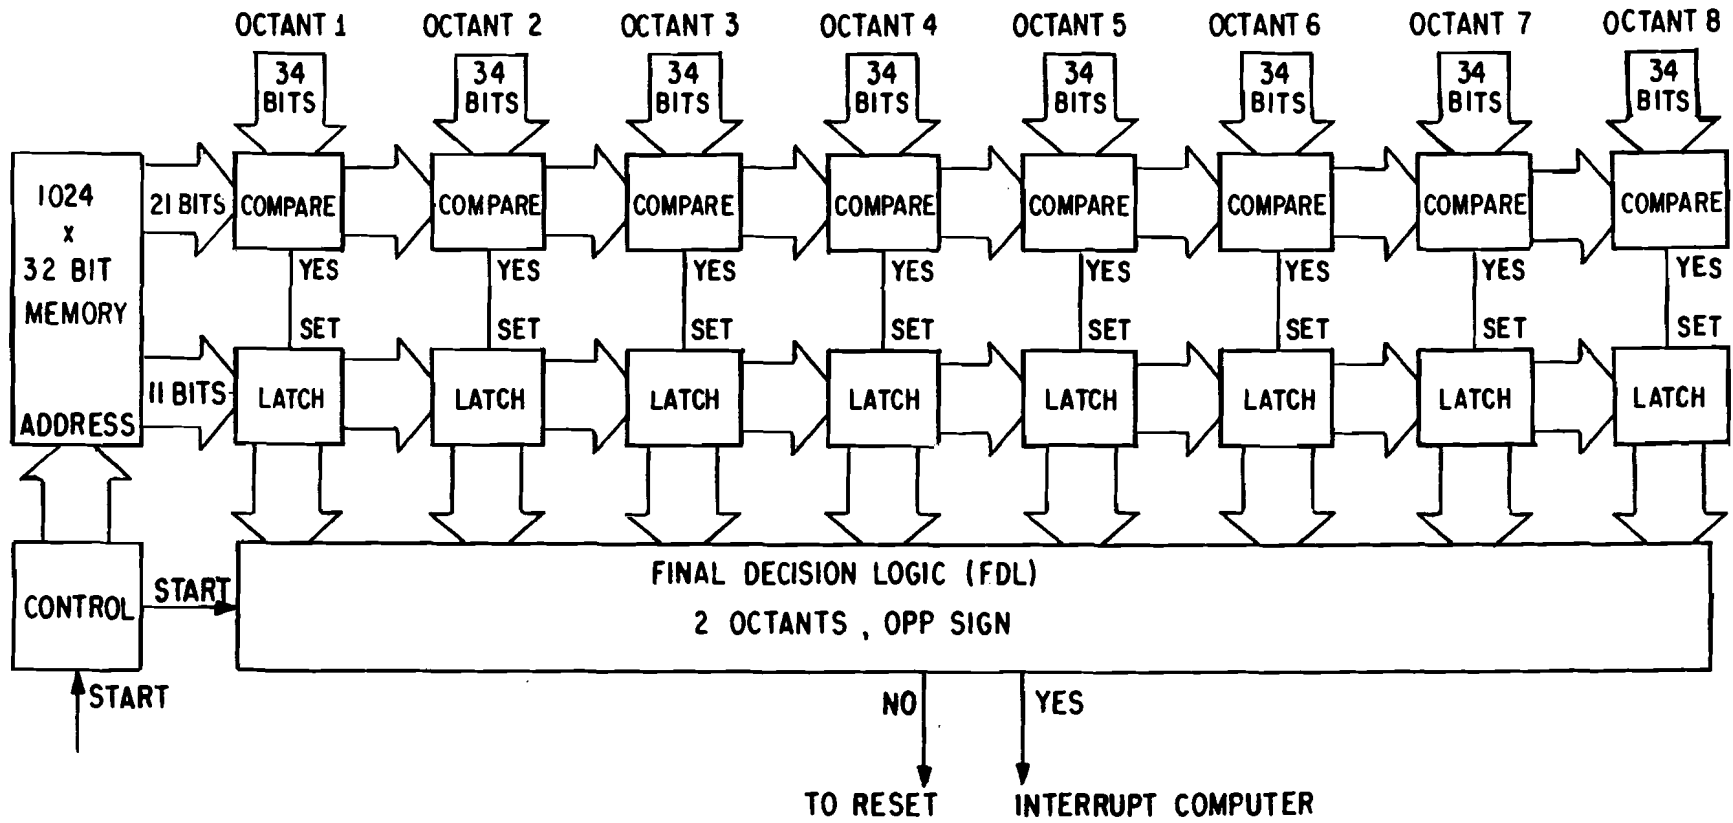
OCTANT 1 OCTANT 2 OCTANT 3 OCTANT 4 OCTANT 5 OCTANT 6 OCTANT 7 OCTANT 8

34 BITS 34 BITS 34 BITS 34 BITS 34 BITS 34 BITS 34 BITS 34 BITS

1024 x 32 BIT MEMORY

ADDRESS

21 BITS

COMPARE COMPARE COMPARE COMPARE COMPARE COMPARE COMPARE COMPARE

YES YES YES YES YES YES YES YES

SET SET SET SET SET SET SET SET

11 BITS

LATCH LATCH LATCH LATCH LATCH LATCH LATCH LATCH

CONTROL

START

START

FINAL DECISION LOGIC (FDL)
2 OCTANTS, OPP SIGN

NO

YES

TO RESET

INTERRUPT COMPUTER